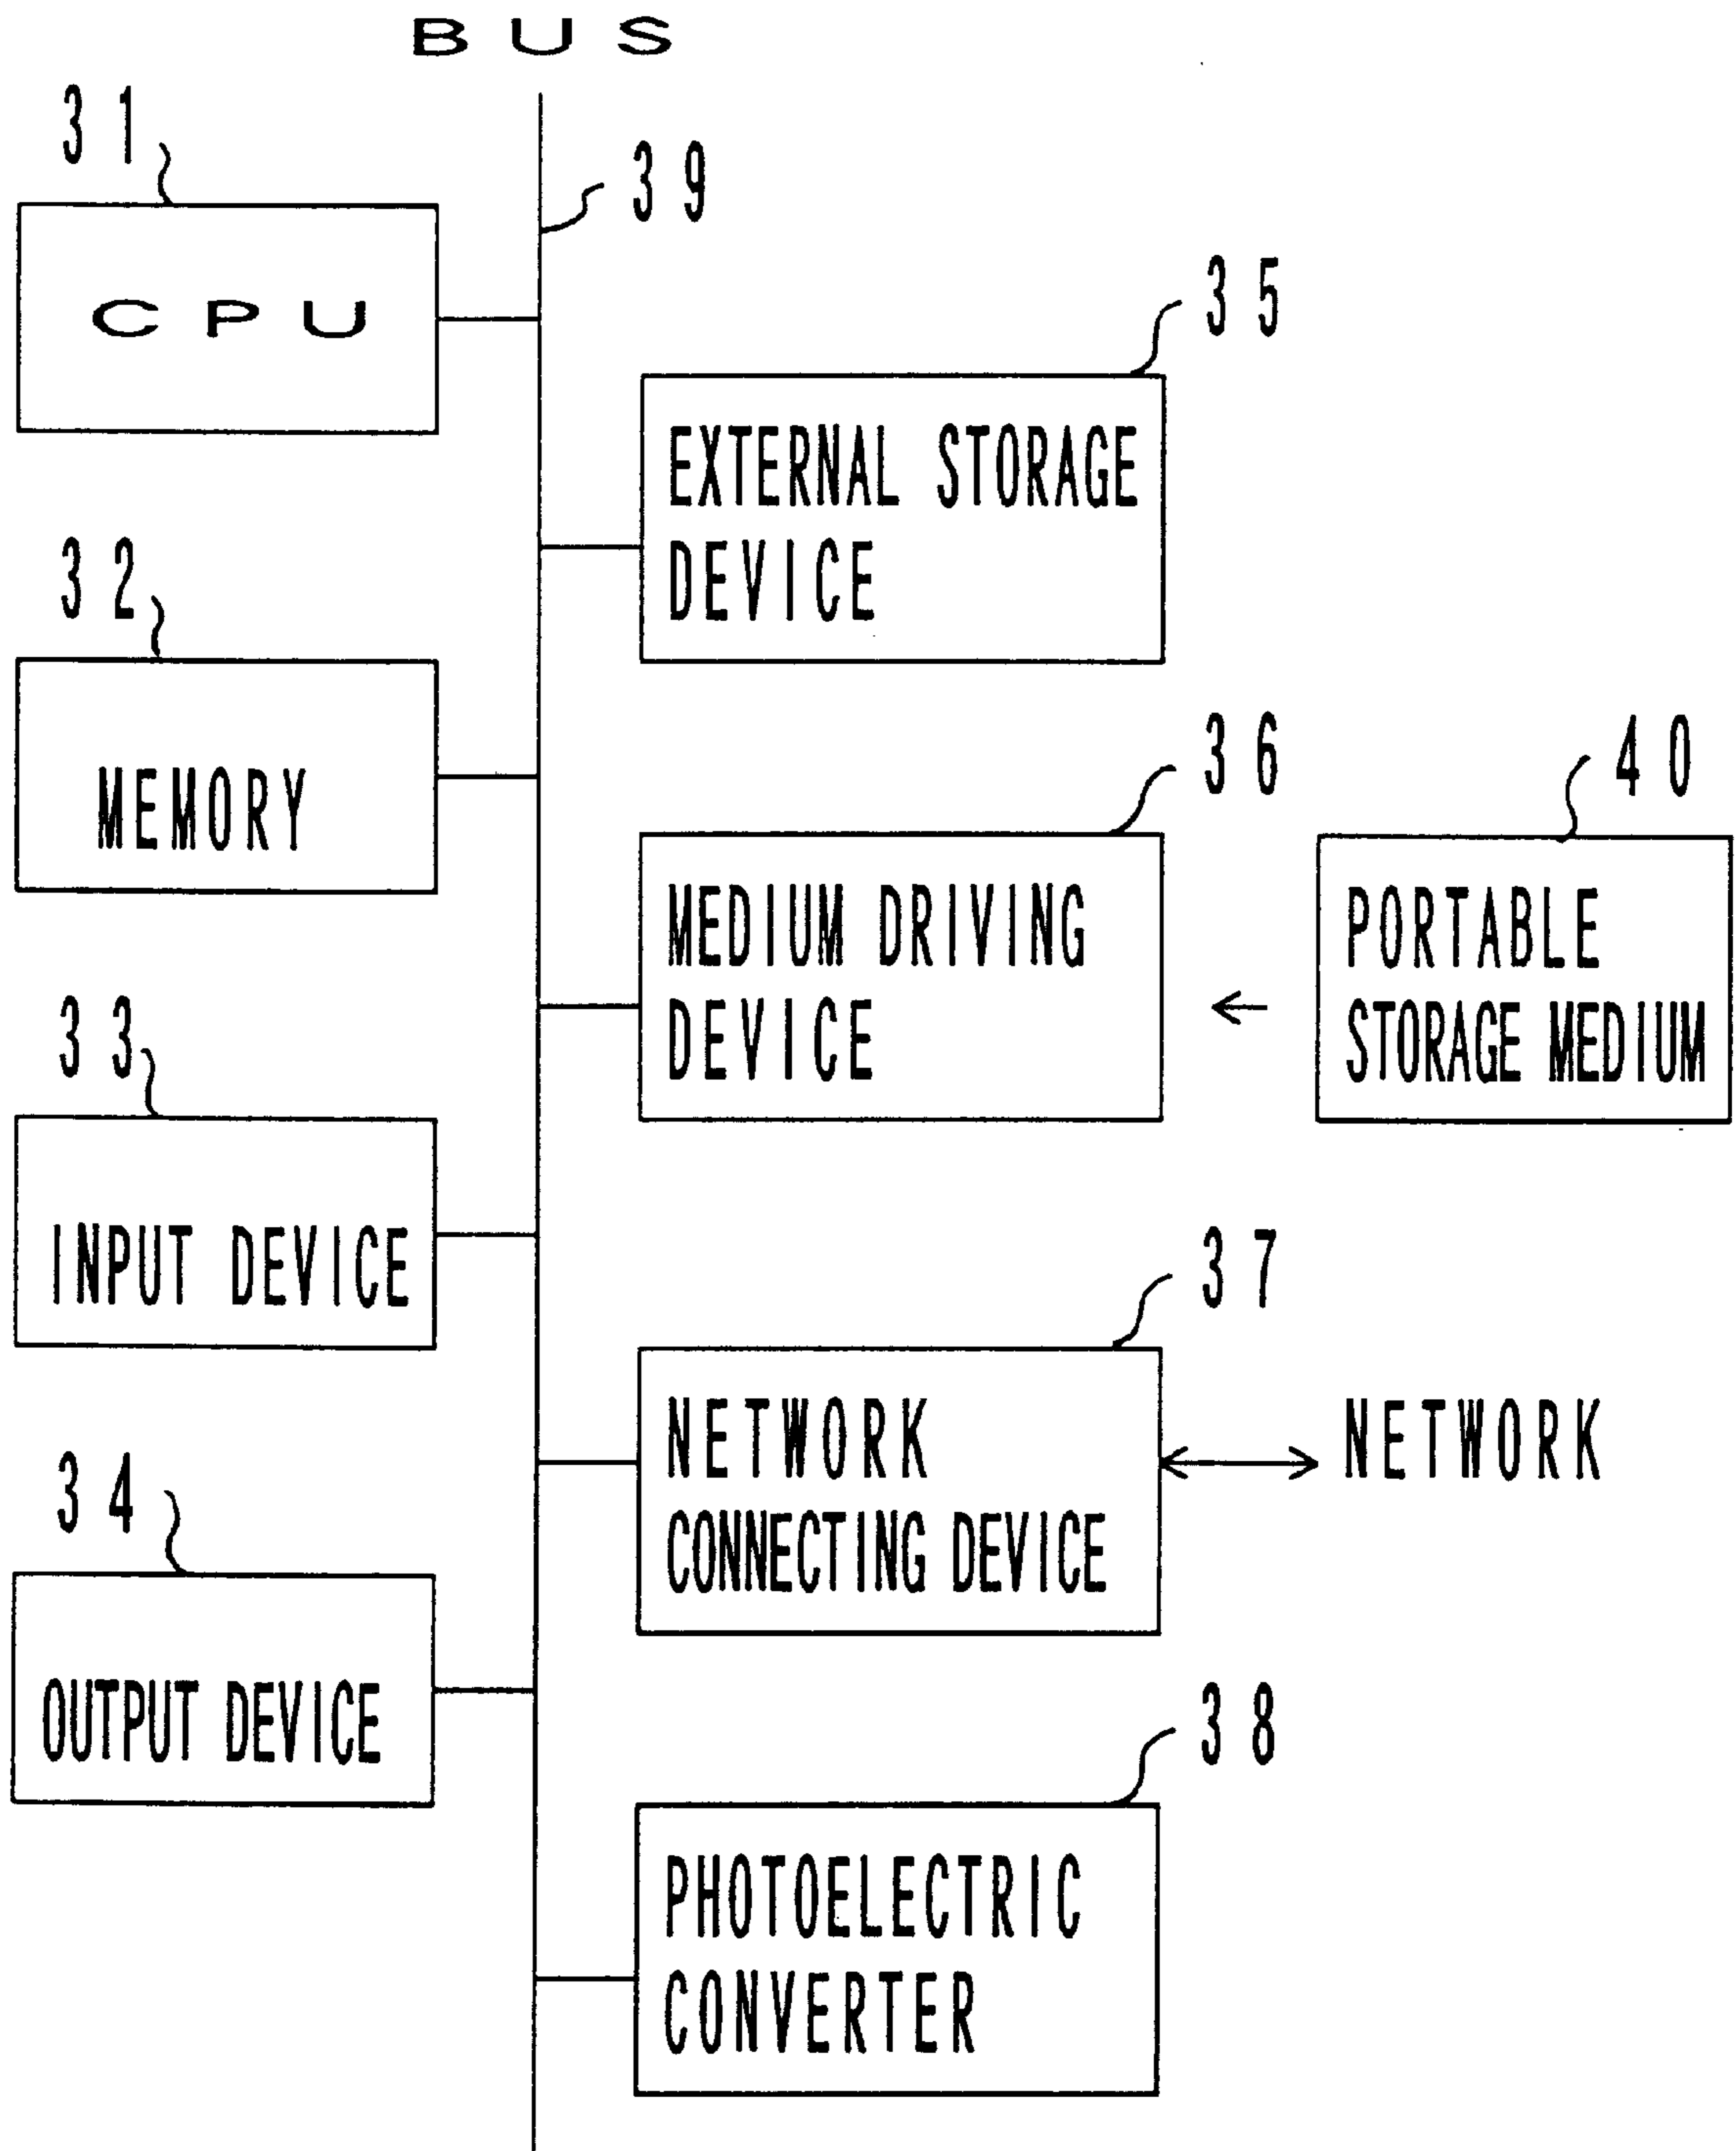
BUS

31

CPU

39

35

EXTERNAL STORAGE DEVICE

32

MEMORY

36

40

MEDIUM DRIVING DEVICE

PORTABLE STORAGE MEDIUM

33

INPUT DEVICE

37

NETWORK CONNECTING DEVICE

NETWORK

34

OUTPUT DEVICE

38

PHOTOELECTRIC CONVERTER